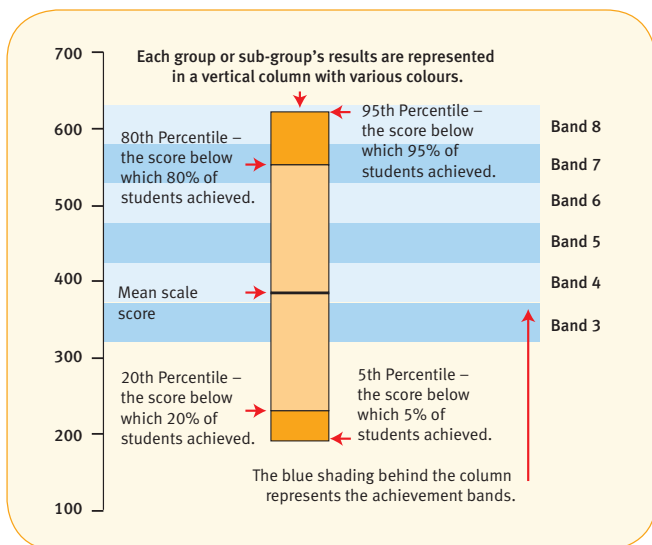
700

600

500

400

300

200

100

Each group or sub-group's results are represented in a vertical column with various colours.

80th Percentile – the score below which 80% of students achieved.

95th Percentile – the score below which 95% of students achieved.

Band 8

Band 7

Band 6

Band 5

Band 4

Band 3

Mean scale score

20th Percentile – the score below which 20% of students achieved.

5th Percentile – the score below which 5% of students achieved.

The blue shading behind the column represents the achievement bands.